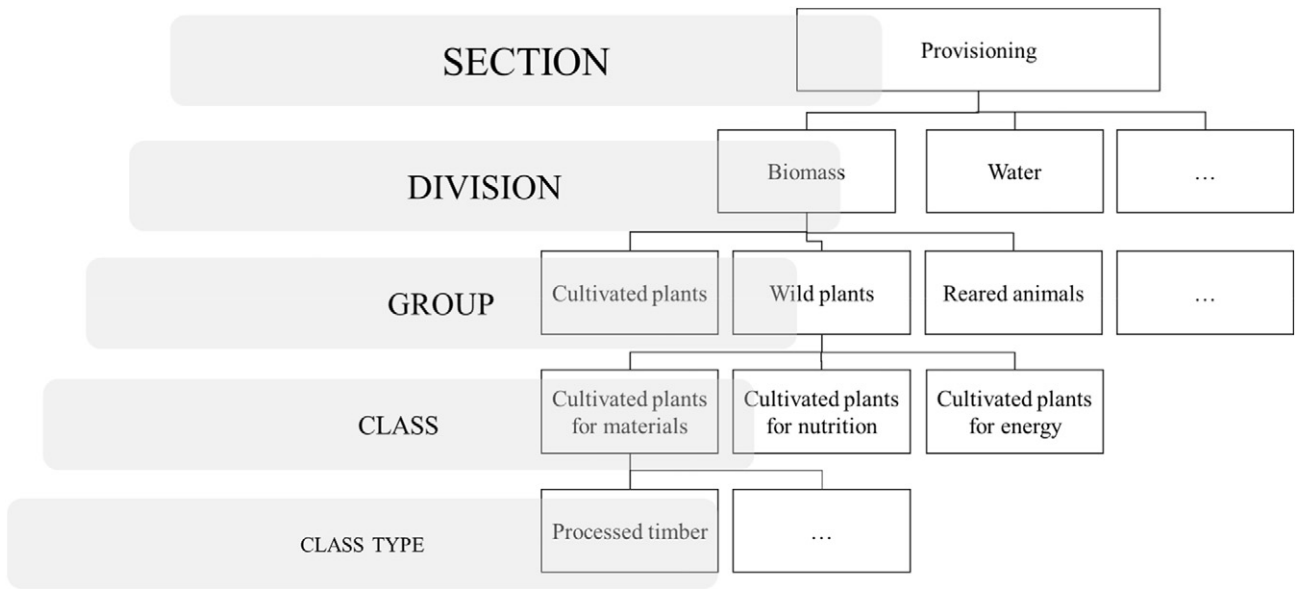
SECTION

Provisioning

DIVISION

Biomass

Water

…

GROUP

Cultivated plants

Wild plants

Reared animals

…

CLASS

Cultivated plants for materials

Cultivated plants for nutrition

Cultivated plants for energy

CLASS TYPE

Processed timber

…